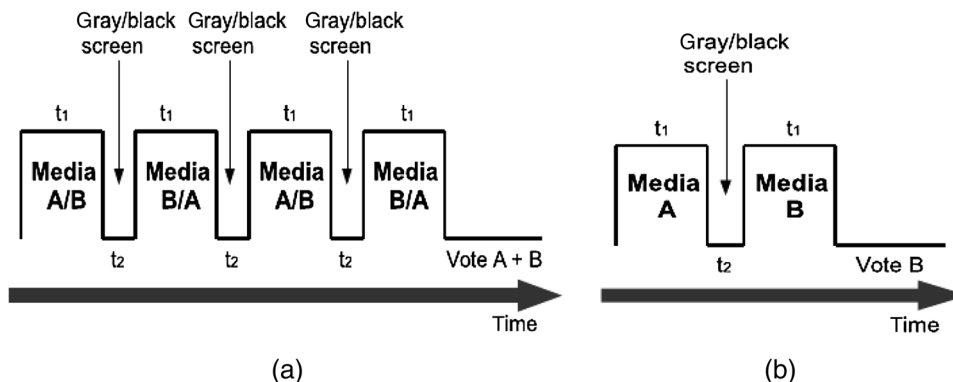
Gray/black screen
Gray/black screen
Gray/black screen

$t_1$
Media A/B
$t_1$
Media B/A
$t_1$
Media A/B
$t_1$
Media B/A

$t_2$
$t_2$
$t_2$
Vote A + B

Time

(a)

Gray/black screen

$t_1$
Media A
$t_1$
Media B

$t_2$
Vote B

Time

(b)